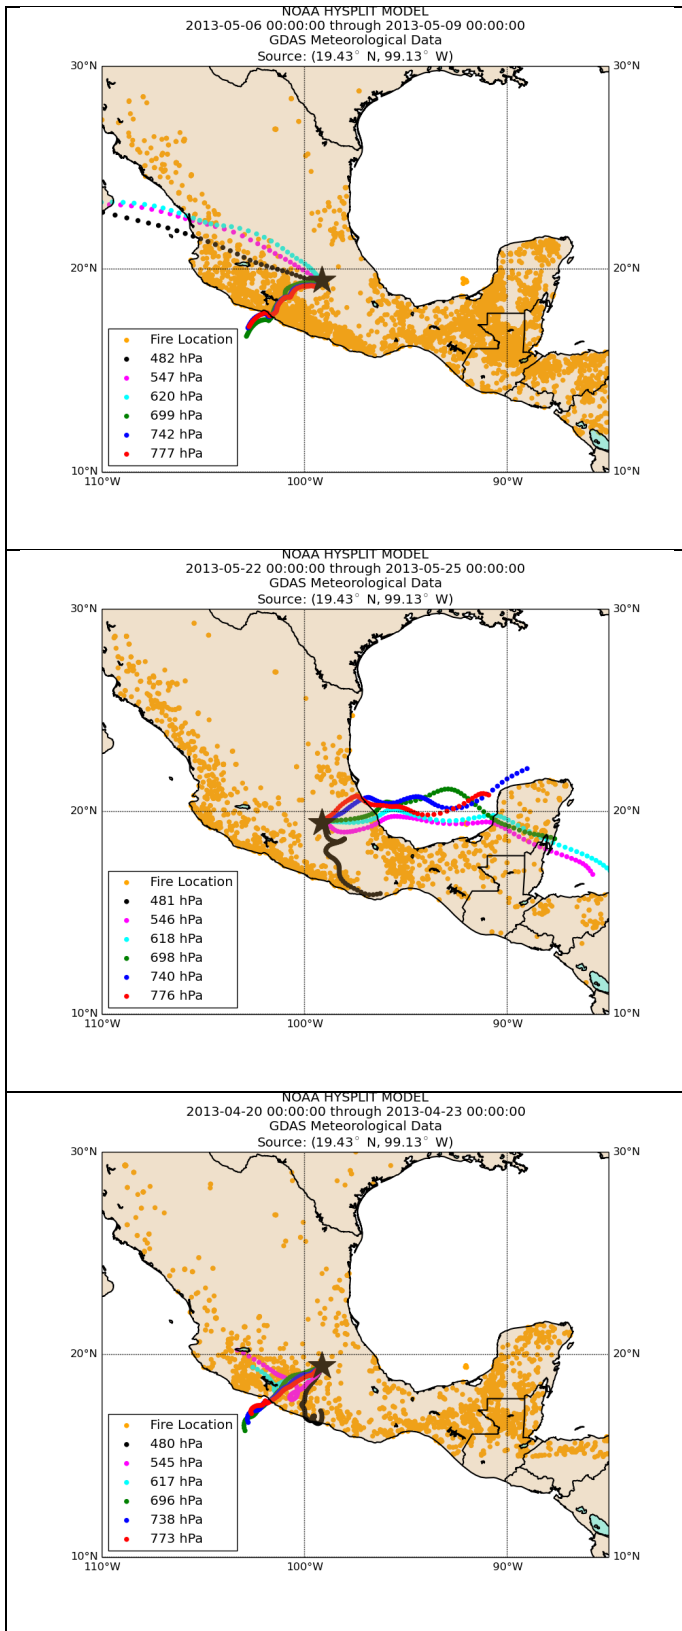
NOAA HYSPLIT MODEL
2013-05-06 00:00:00 through 2013-05-09 00:00:00
GDAS Meteorological Data
Source: (19.43° N, 99.13° W)

30°N 30°N
20°N 20°N
10°N 10°N
110°W 100°W 90°W

Fire Location
482 hPa
547 hPa
620 hPa
699 hPa
742 hPa
777 hPa

NOAA HYSPLIT MODEL
2013-05-22 00:00:00 through 2013-05-25 00:00:00
GDAS Meteorological Data
Source: (19.43° N, 99.13° W)

30°N 30°N
20°N 20°N
10°N 10°N
110°W 100°W 90°W

Fire Location
481 hPa
546 hPa
618 hPa
698 hPa
740 hPa
776 hPa

NOAA HYSPLIT MODEL
2013-04-20 00:00:00 through 2013-04-23 00:00:00
GDAS Meteorological Data
Source: (19.43° N, 99.13° W)

30°N 30°N
20°N 20°N
10°N 10°N
110°W 100°W 90°W

Fire Location
480 hPa
545 hPa
617 hPa
696 hPa
738 hPa
773 hPa